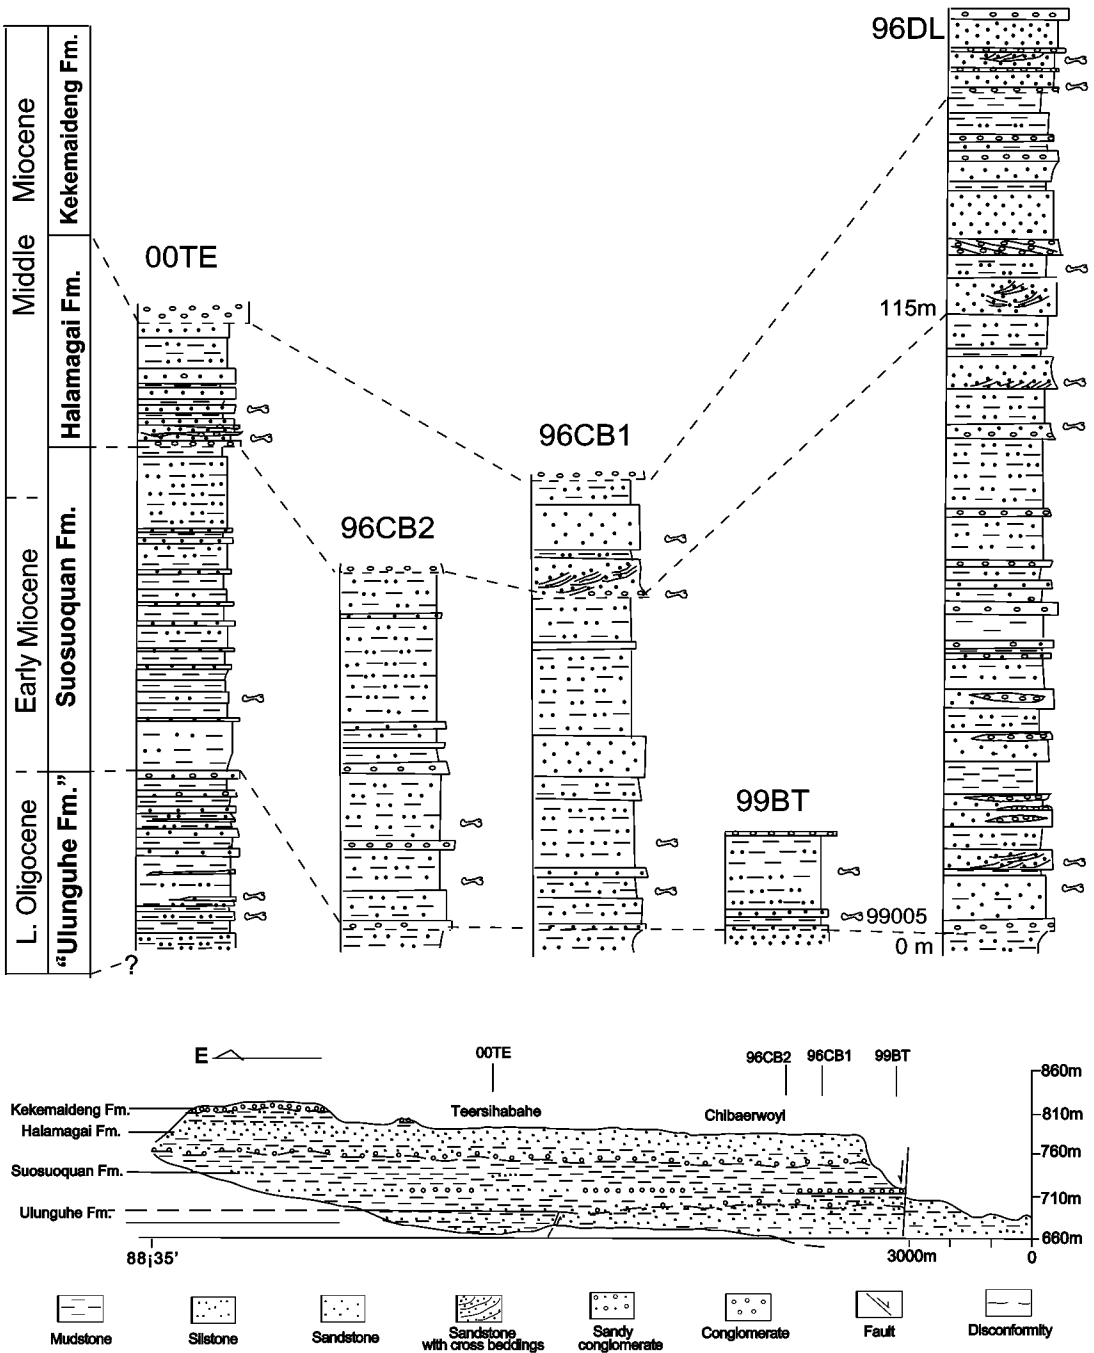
Middle Miocene

Kekemaideng Fm.

Halamagai Fm.

Early Miocene

Suosuoquan Fm.

L. Oligocene

"Ulunguhe Fm."

?

00TE

96CB2

96CB1

99BT

96DL

115m

99005

0 m

E

00TE

96CB2

96CB1

99BT

Kekemaideng Fm.

Halamagai Fm.

Suosuoquan Fm.

Ulunguhe Fm.

Teersihabahe

Chibaerwoyi

860m

810m

760m

710m

660m

88¡35'

3000m

0

Mudstone

Siltstone

Sandstone

Sandstone with cross beddings

Sandy conglomerate

Conglomerate

Fault

Disconformity